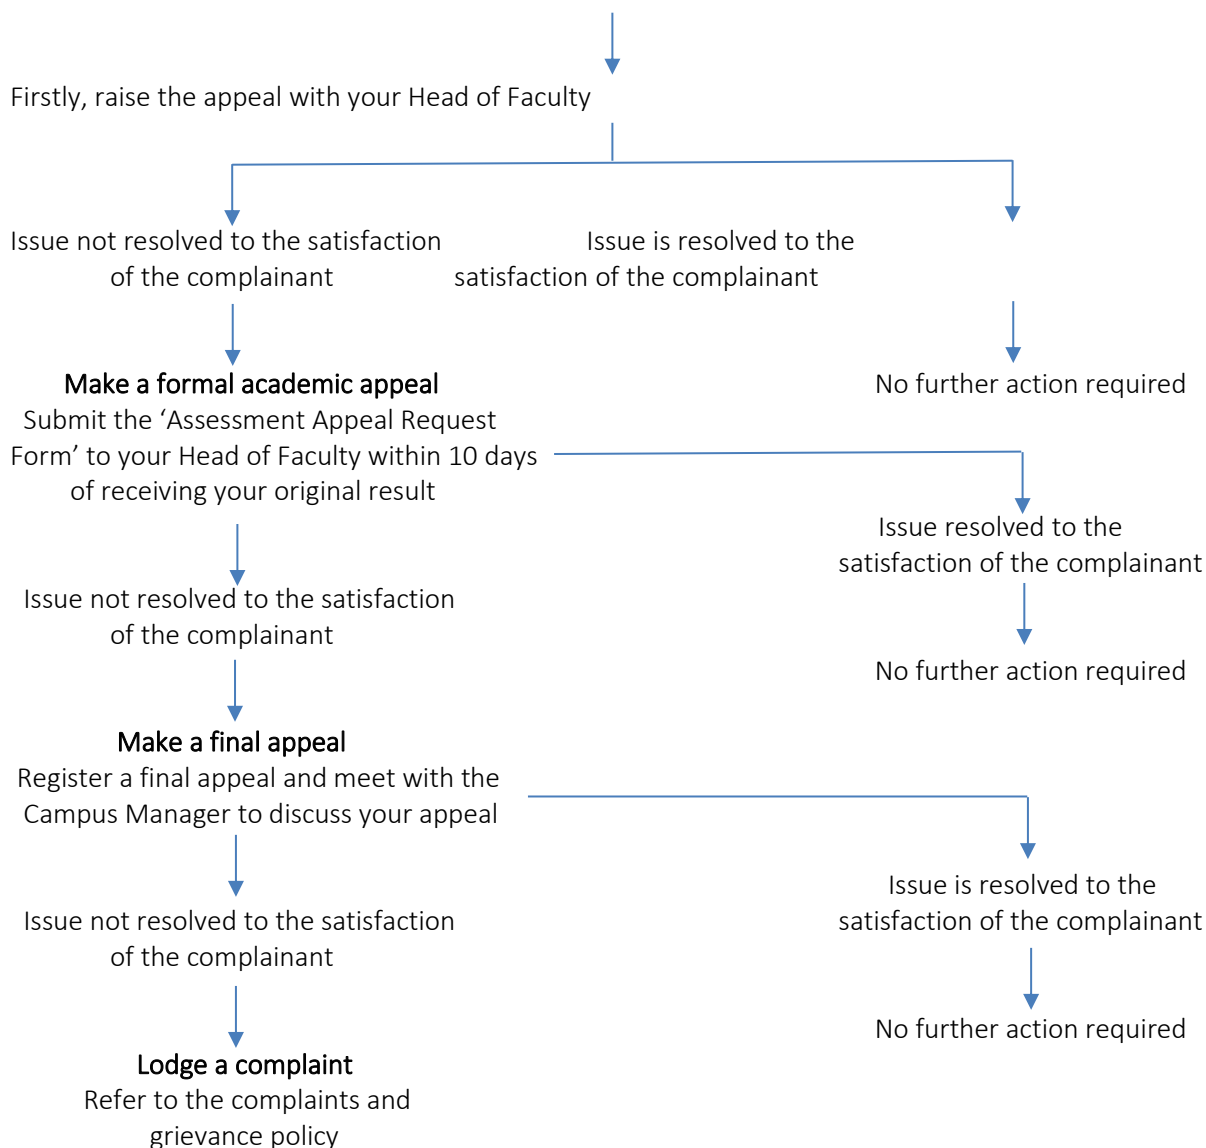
Firstly, raise the appeal with your Head of Faculty

Issue not resolved to the satisfaction of the complainant

Issue is resolved to the satisfaction of the complainant

Make a formal academic appeal
Submit the ‘Assessment Appeal Request Form’ to your Head of Faculty within 10 days of receiving your original result

No further action required

Issue resolved to the satisfaction of the complainant

Issue not resolved to the satisfaction of the complainant

No further action required

Make a final appeal
Register a final appeal and meet with the Campus Manager to discuss your appeal

Issue is resolved to the satisfaction of the complainant

Issue not resolved to the satisfaction of the complainant

No further action required

Lodge a complaint
Refer to the complaints and grievance policy